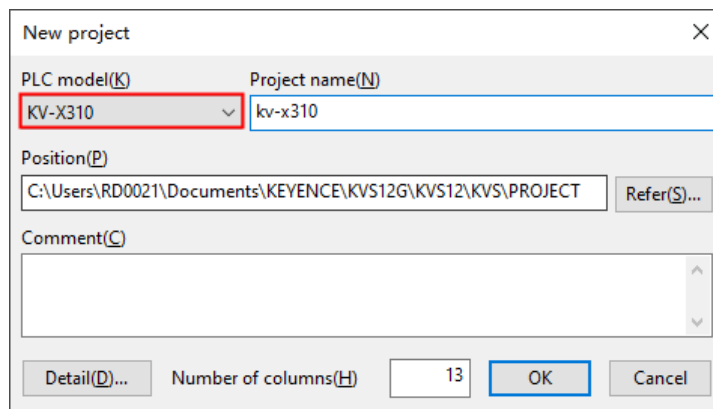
New project

PLC model(K)
KV-X310

Project name(N)
kv-x310

Position(P)
C:\Users\RD0021\Documents\KEYENCE\KVS12G\KVS12\KVS\PROJECT

Refer(S)...

Comment(C)

Detail(D)...

Number of columns(H)

13

OK

Cancel